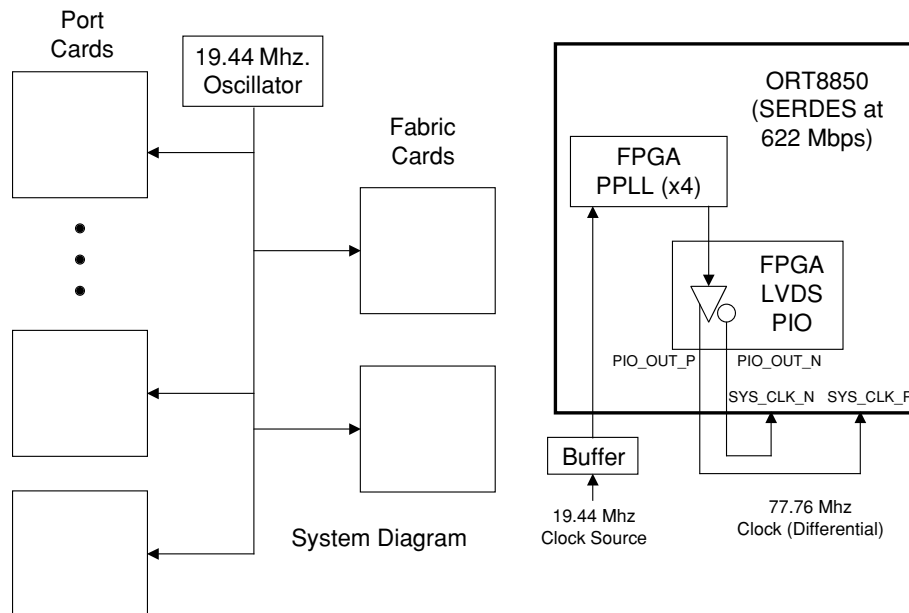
Port Cards

19.44 Mhz. Oscillator

Fabric Cards

System Diagram

ORT8850 (SERDES at 622 Mbps)

FPGA PPLL (x4)

FPGA LVDS PIO

PIO_OUT_P

PIO_OUT_N

SYS_CLK_N

SYS_CLK_P

Buffer

19.44 Mhz Clock Source

77.76 Mhz Clock (Differential)